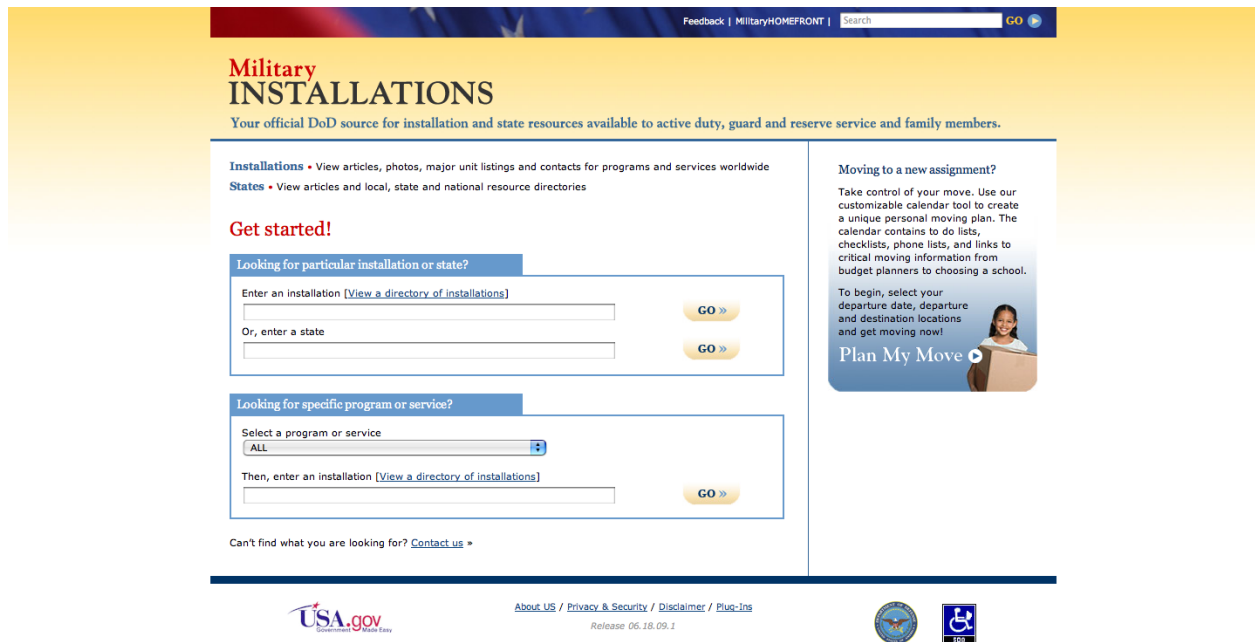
Feedback | MilitaryHOMEFRONT | Search GO

Military INSTALLATIONS

Your official DoD source for installation and state resources available to active duty, guard and reserve service and family members.

Installations • View articles, photos, major unit listings and contacts for programs and services worldwide

States • View articles and local, state and national resource directories

Get started!

Looking for particular installation or state?

Enter an installation [View a directory of installations]

GO »

Or, enter a state

GO »

Looking for specific program or service?

Select a program or service

ALL

Then, enter an installation [View a directory of installations]

GO »

Can't find what you are looking for? Contact us »

Moving to a new assignment?

Take control of your move. Use our customizable calendar tool to create a unique personal moving plan. The calendar contains to do lists, checklists, phone lists, and links to critical moving information from budget planners to choosing a school.

To begin, select your departure date, departure and destination locations and get moving now!

Plan My Move

USA.gov Government Made Easy

About US / Privacy & Security / Disclaimer / Plug-Ins

Release 06.18.09.1